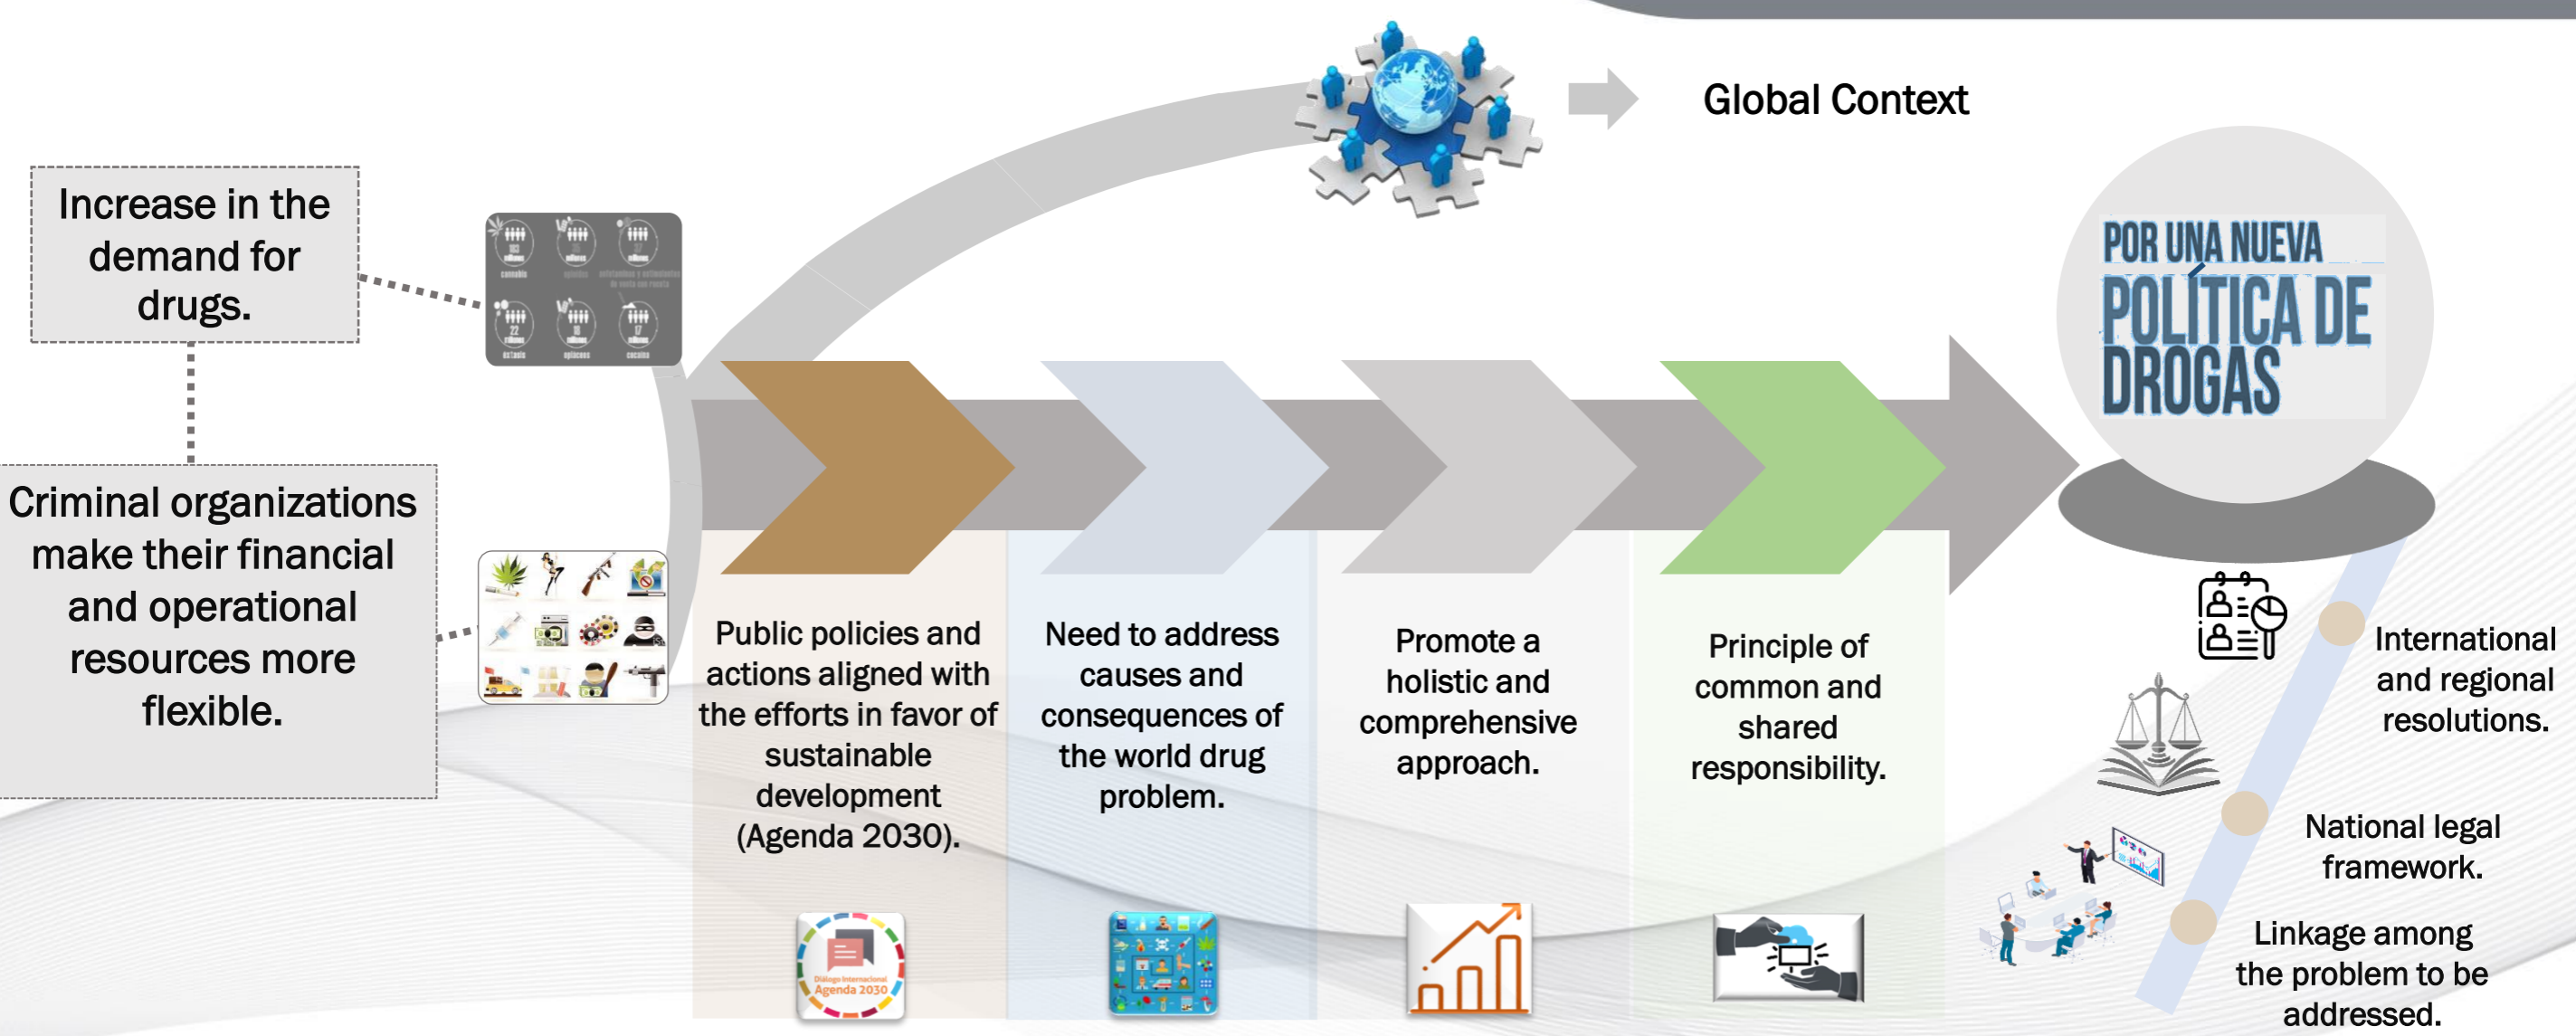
Global Context

Increase in the demand for drugs.

cannabis

opioides

anfetaminas y estimulantes de venta con receta

éxtasis

opiáceos

cocaína

Criminal organizations make their financial and operational resources more flexible.

POR UNA NUEVA POLÍTICA DE DROGAS

Public policies and actions aligned with the efforts in favor of sustainable development (Agenda 2030).

Need to address causes and consequences of the world drug problem.

Promote a holistic and comprehensive approach.

Principle of common and shared responsibility.

Diálogo Internacional Agenda 2030

International and regional resolutions.

National legal framework.

Linkage among the problem to be addressed.